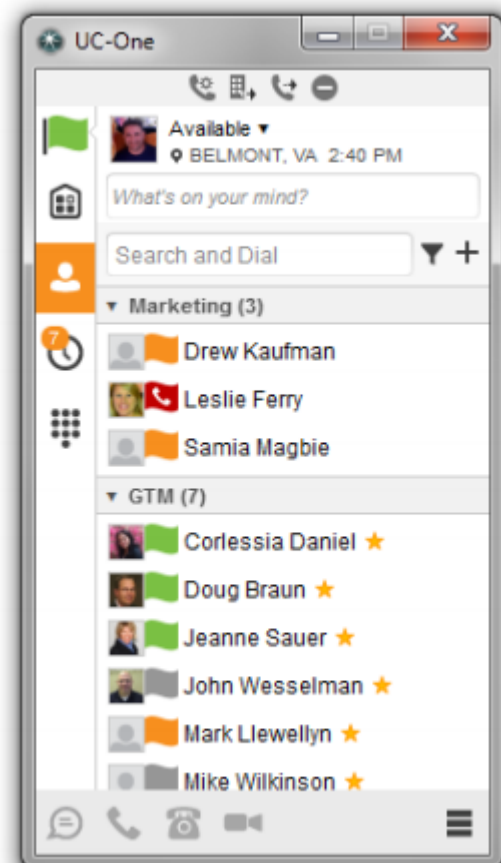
UC-One

Available ▾
BELMONT, VA 2:40 PM

What's on your mind?

7

Search and Dial

▾ Marketing (3)
Drew Kaufman
Leslie Ferry
Samia Magbie

▾ GTM (7)
Corlessia Daniel ★
Doug Braun ★
Jeanne Sauer ★
John Wesselman ★
Mark Llewellyn ★
Mike Wilkinson ★